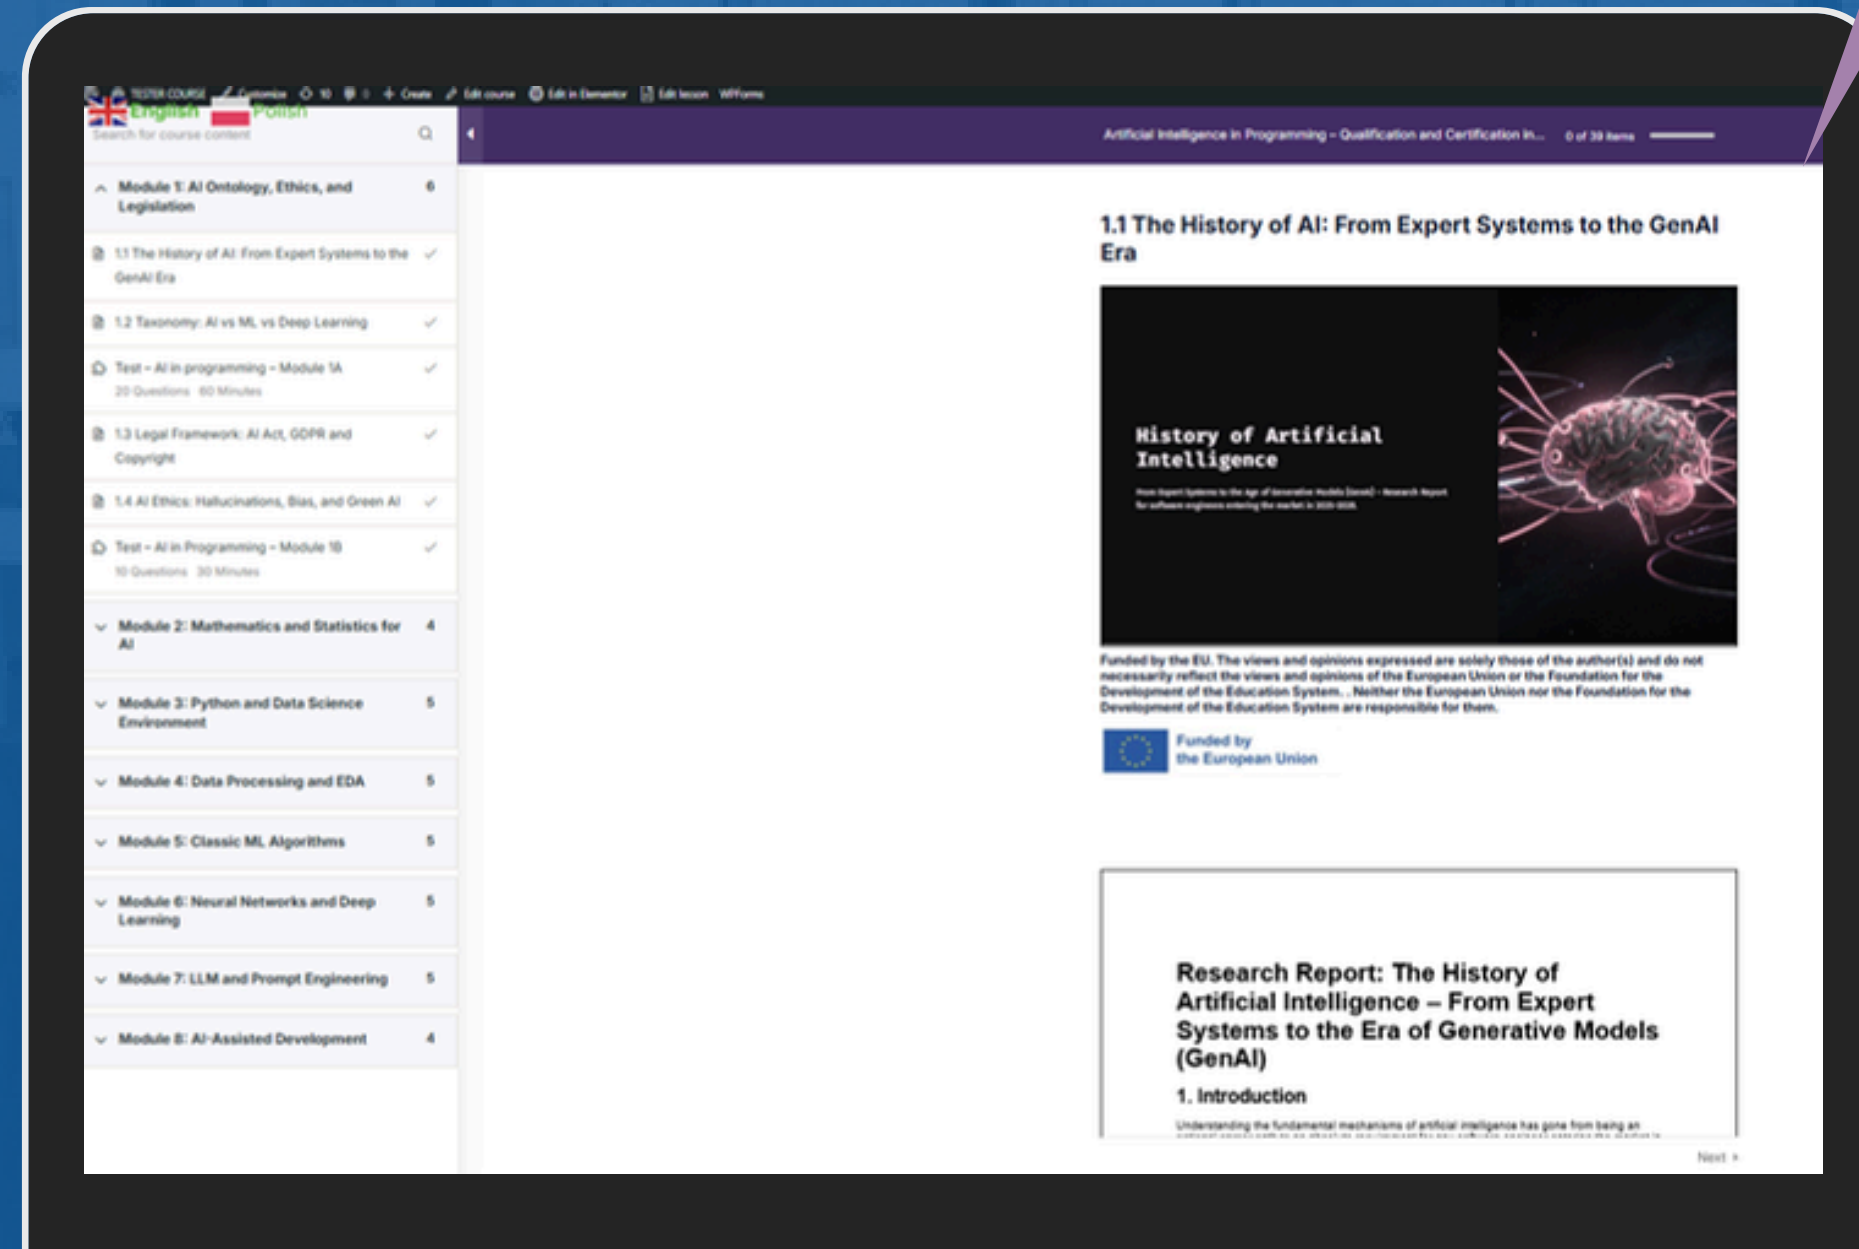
TESTER COURSE Customize 10 0 + Create Edit course Edit in Elementor Edit lesson WPForms

English Polish

Search for course content

Module 1: AI Ontology, Ethics, and Legislation 6

1.1 The History of AI: From Expert Systems to the GenAI Era

1.2 Taxonomy: AI vs ML vs Deep Learning

Test – AI in programming – Module 1A
20 Questions 60 Minutes

1.3 Legal Framework: AI Act, GDPR and Copyright

1.4 AI Ethics: Hallucinations, Bias, and Green AI

Test – AI in Programming – Module 1B
10 Questions 30 Minutes

Module 2: Mathematics and Statistics for AI 4

Module 3: Python and Data Science Environment 5

Module 4: Data Processing and EDA 5

Module 5: Classic ML Algorithms 5

Module 6: Neural Networks and Deep Learning 5

Module 7: LLM and Prompt Engineering 5

Module 8: AI-Assisted Development 4

Artificial Intelligence in Programming – Qualification and Certification in... 0 of 39 items

1.1 The History of AI: From Expert Systems to the GenAI Era

History of Artificial Intelligence

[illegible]

Funded by the EU. The views and opinions expressed are solely those of the author(s) and do not necessarily reflect the views and opinions of the European Union or the Foundation for the Development of the Education System. . Neither the European Union nor the Foundation for the Development of the Education System are responsible for them.

Funded by the European Union

Research Report: The History of Artificial Intelligence – From Expert Systems to the Era of Generative Models (GenAI)

1. Introduction

Understanding the fundamental mechanisms of artificial intelligence has gone from being an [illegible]

Next ›